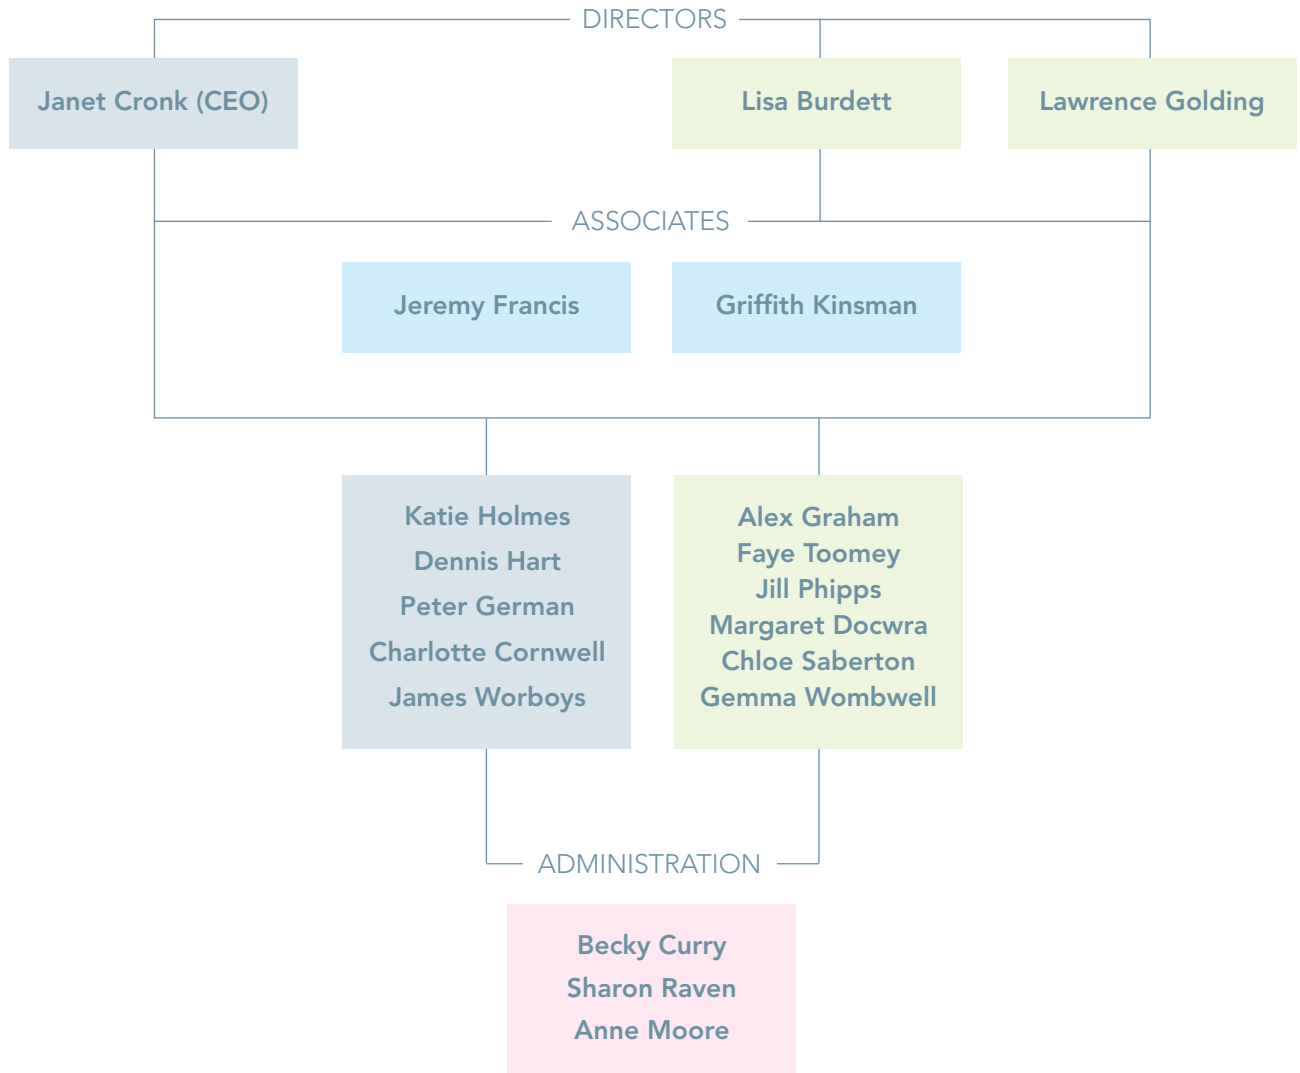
DIRECTORS

Janet Cronk (CEO)

Lisa Burdett

Lawrence Golding

ASSOCIATES

Jeremy Francis

Griffith Kinsman

Katie Holmes
Dennis Hart
Peter German
Charlotte Cornwell
James Worboys

Alex Graham
Faye Toomey
Jill Phipps
Margaret Docwra
Chloe Saberton
Gemma Wombwell

ADMINISTRATION

Becky Curry
Sharon Raven
Anne Moore